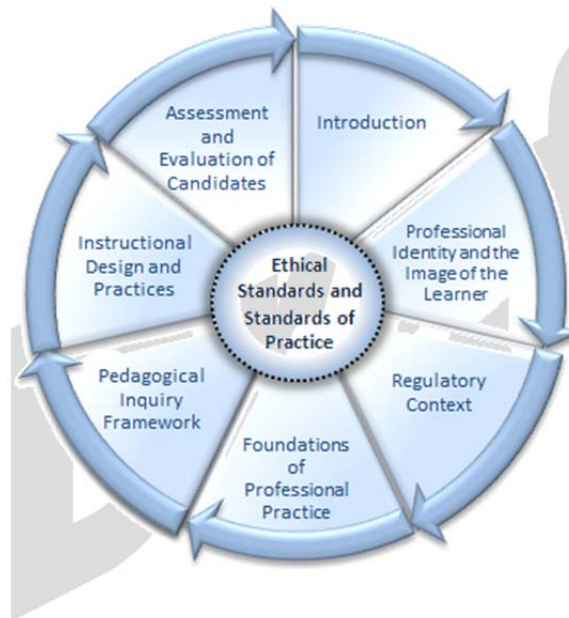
Ethical Standards and Standards of Practice

Introduction

Professional Identity and the Image of the Learner

Regulatory Context

Foundations of Professional Practice

Pedagogical Inquiry Framework

Instructional Design and Practices

Assessment and Evaluation of Candidates